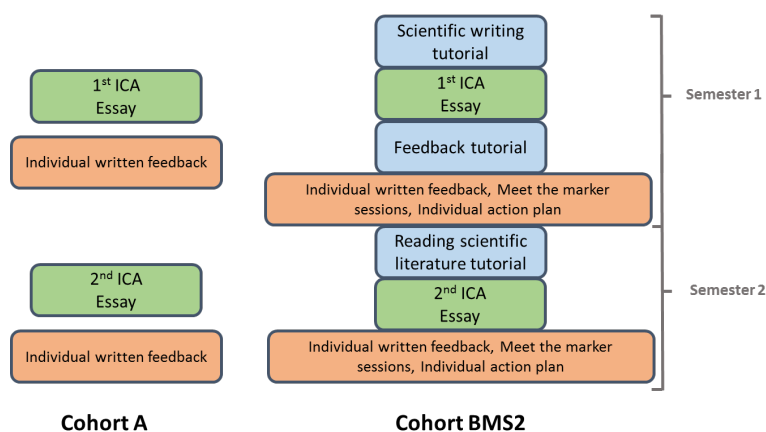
1$^{st}$ ICA
Essay

Individual written feedback

2$^{nd}$ ICA
Essay

Individual written feedback

Cohort A

Scientific writing tutorial

1$^{st}$ ICA
Essay

Feedback tutorial

Individual written feedback, Meet the marker sessions, Individual action plan

Reading scientific literature tutorial

2$^{nd}$ ICA
Essay

Individual written feedback, Meet the marker sessions, Individual action plan

Cohort BMS2

Semester 1

Semester 2